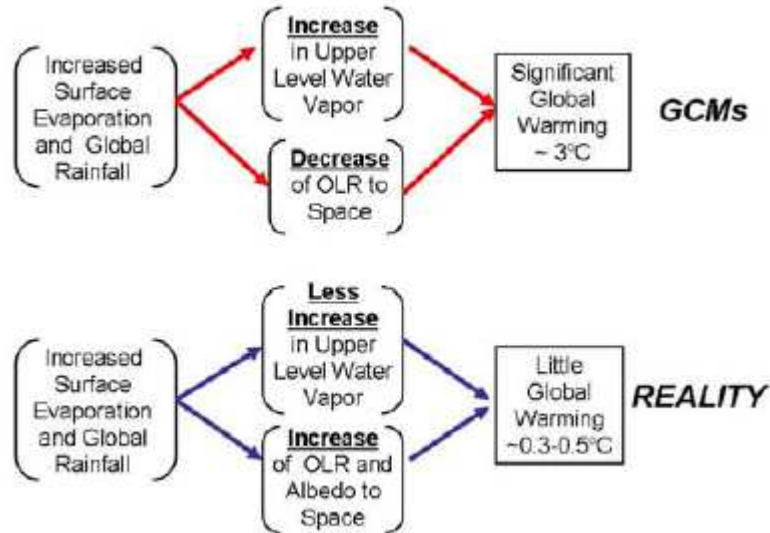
Increased Surface Evaporation and Global Rainfall

Increase in Upper Level Water Vapor

Decrease of OLR to Space

Significant Global Warming ~ 3°C

GCMs

Increased Surface Evaporation and Global Rainfall

Less Increase in Upper Level Water Vapor

Increase of OLR and Albedo to Space

Little Global Warming ~0.3-0.5°C

REALITY